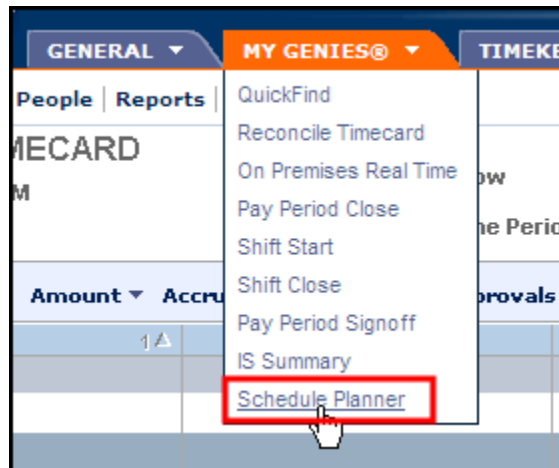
GENERAL ▼ MY GENIES® ▼ TIMEKE

People | Reports |

MECARD
M

ow
he Perio

Amount ▼ Accru

provals

1

QuickFind
Reconcile Timecard
On Premises Real Time
Pay Period Close
Shift Start
Shift Close
Pay Period Signoff
IS Summary
Schedule Planner